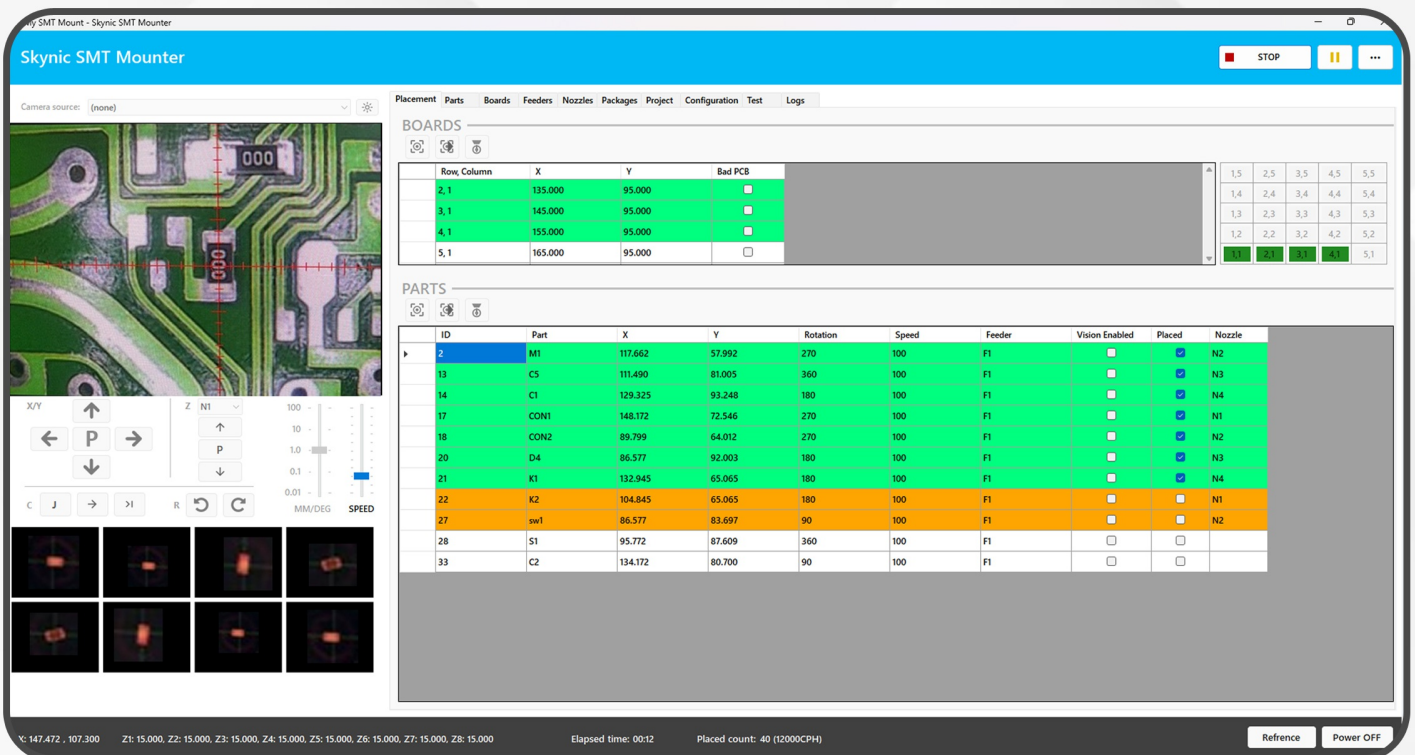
ly SMT Mount - Skynic SMT Mounter

Skynic SMT Mounter

STOP

...

Camera source: (none)

000

X/Y

P

Z N1

P

100
10
1.0
0.1
0.01

MM/DEG

SPEED

C

R

Placement Parts Boards Feeders Nozzles Packages Project Configuration Test Logs

BOARDS

| | Row, Column | X | Y | Bad PCB |
|---|---|---|---|---|
| | 2, 1 | 135.000 | 95.000 | ☐ |
| | 3, 1 | 145.000 | 95.000 | ☐ |
| | 4, 1 | 155.000 | 95.000 | ☐ |
| | 5, 1 | 165.000 | 95.000 | ☐ |

| | | | | |
|---|---|---|---|---|
| 1,5 | 2,5 | 3,5 | 4,5 | 5,5 |
| 1,4 | 2,4 | 3,4 | 4,4 | 5,4 |
| 1,3 | 2,3 | 3,3 | 4,3 | 5,3 |
| 1,2 | 2,2 | 3,2 | 4,2 | 5,2 |
| 1,1 | 2,1 | 3,1 | 4,1 | 5,1 |

PARTS

| | ID | Part | X | Y | Rotation | Speed | Feeder | Vision Enabled | Placed | Nozzle |
|---|---|---|---|---|---|---|---|---|---|---|
| ▸ | 2 | M1 | 117.662 | 57.992 | 270 | 100 | F1 | ☐ | ☑ | N2 |
| | 13 | C5 | 111.490 | 81.005 | 360 | 100 | F1 | ☐ | ☑ | N3 |
| | 14 | C1 | 129.325 | 93.248 | 180 | 100 | F1 | ☐ | ☑ | N4 |
| | 17 | CON1 | 148.172 | 72.546 | 270 | 100 | F1 | ☐ | ☑ | N1 |
| | 18 | CON2 | 89.799 | 64.012 | 270 | 100 | F1 | ☐ | ☑ | N2 |
| | 20 | D4 | 86.577 | 92.003 | 180 | 100 | F1 | ☐ | ☑ | N3 |
| | 21 | K1 | 132.945 | 65.065 | 180 | 100 | F1 | ☐ | ☑ | N4 |
| | 22 | K2 | 104.845 | 65.065 | 180 | 100 | F1 | ☐ | ☐ | N1 |
| | 27 | sw1 | 86.577 | 83.697 | 90 | 100 | F1 | ☐ | ☐ | N2 |
| | 28 | S1 | 95.772 | 87.609 | 360 | 100 | F1 | ☐ | ☐ | |
| | 33 | C2 | 134.172 | 80.700 | 90 | 100 | F1 | ☐ | ☐ | |

X: 147.472 , 107.300 Z1: 15.000, Z2: 15.000, Z3: 15.000, Z4: 15.000, Z5: 15.000, Z6: 15.000, Z7: 15.000, Z8: 15.000 Elapsed time: 00:12 Placed count: 40 (12000CPH)

Refrence

Power OFF